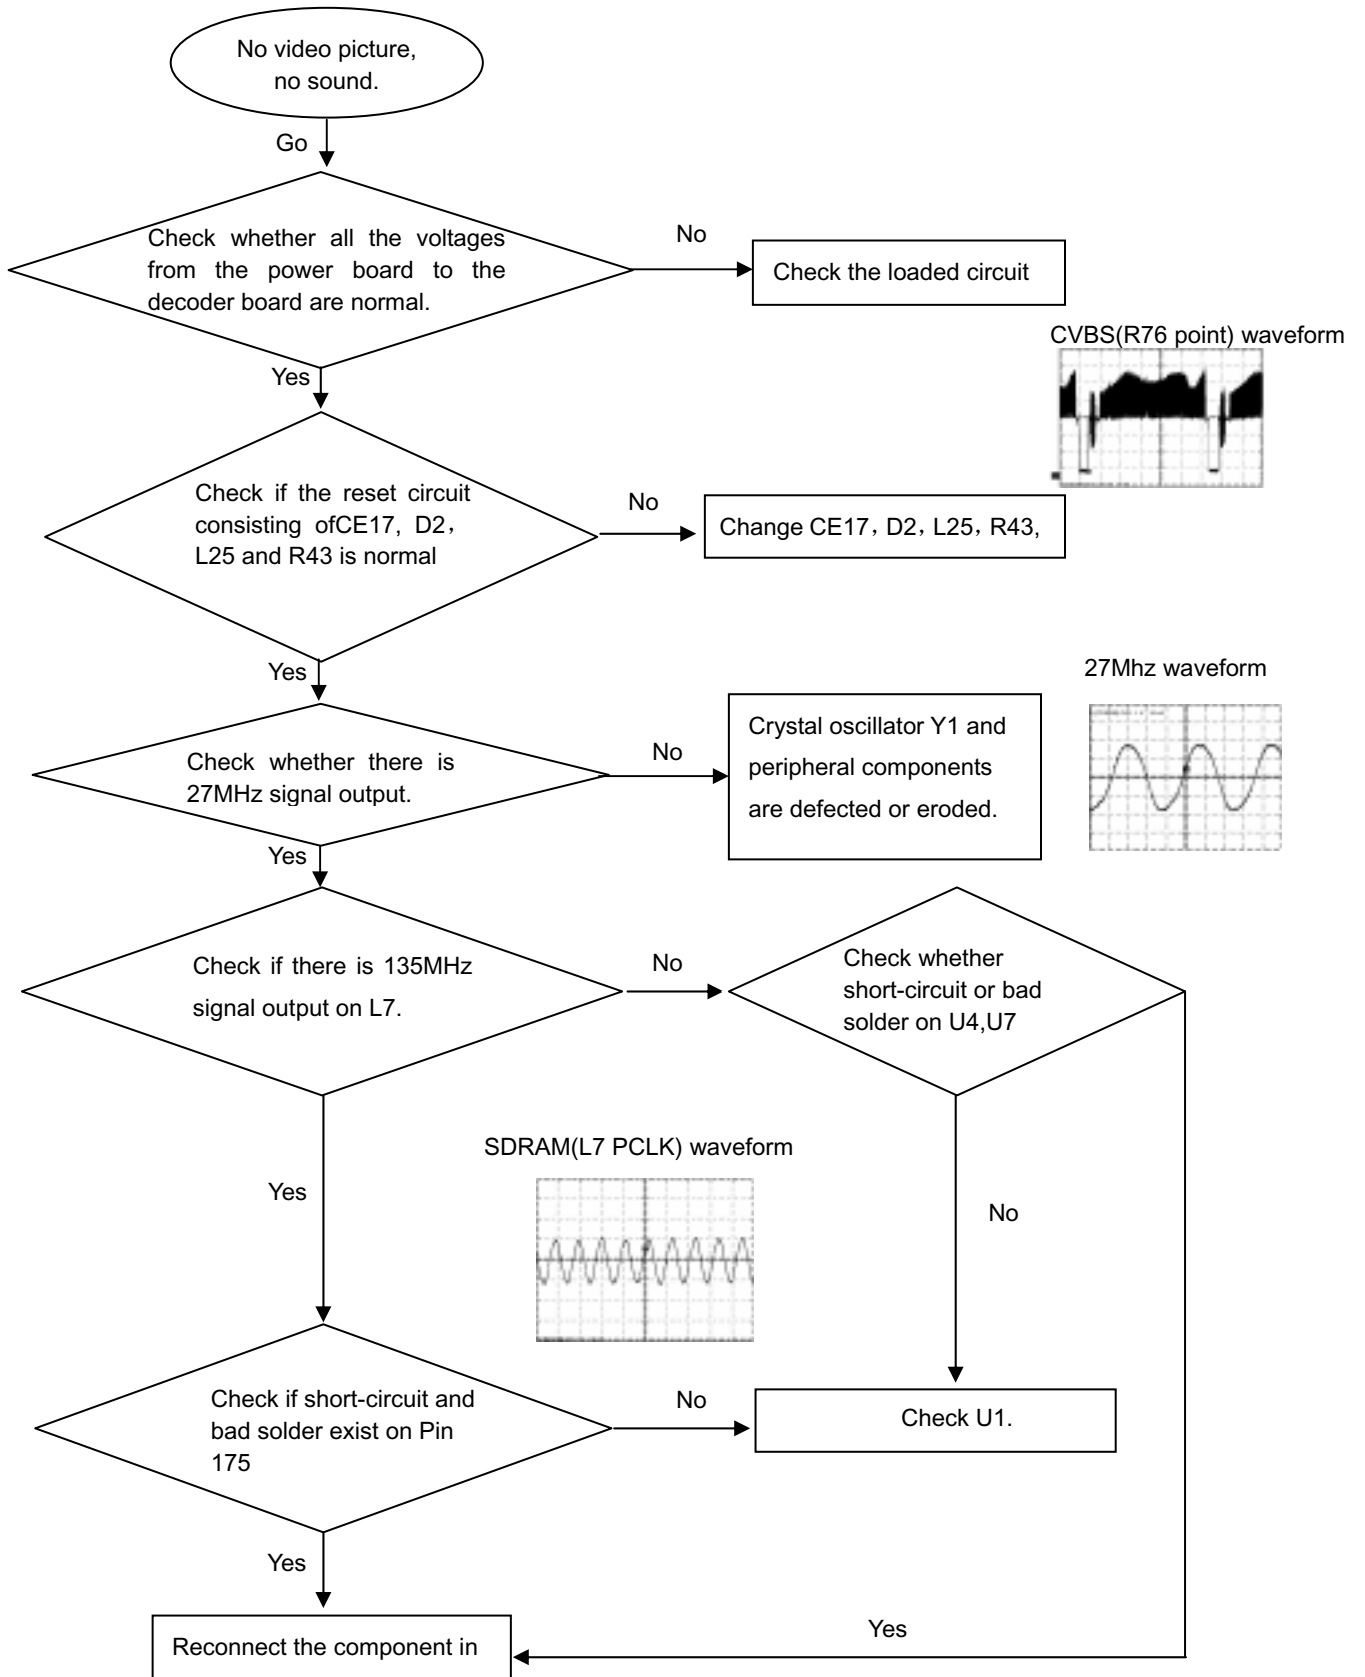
No video picture, no sound.

Go

Check whether all the voltages from the power board to the decoder board are normal.

No

Check the loaded circuit

CVBS(R76 point) waveform

Yes

Check if the reset circuit consisting ofCE17, D2, L25 and R43 is normal

No

Change CE17, D2, L25, R43,

Yes

27Mhz waveform

Check whether there is 27MHz signal output.

No

Crystal oscillator Y1 and peripheral components are defected or eroded.

Yes

Check if there is 135MHz signal output on L7.

No

Check whether short-circuit or bad solder on U4,U7

SDRAM(L7 PCLK) waveform

Yes

No

Check if short-circuit and bad solder exist on Pin 175

No

Check U1.

Yes

Yes

Reconnect the component in